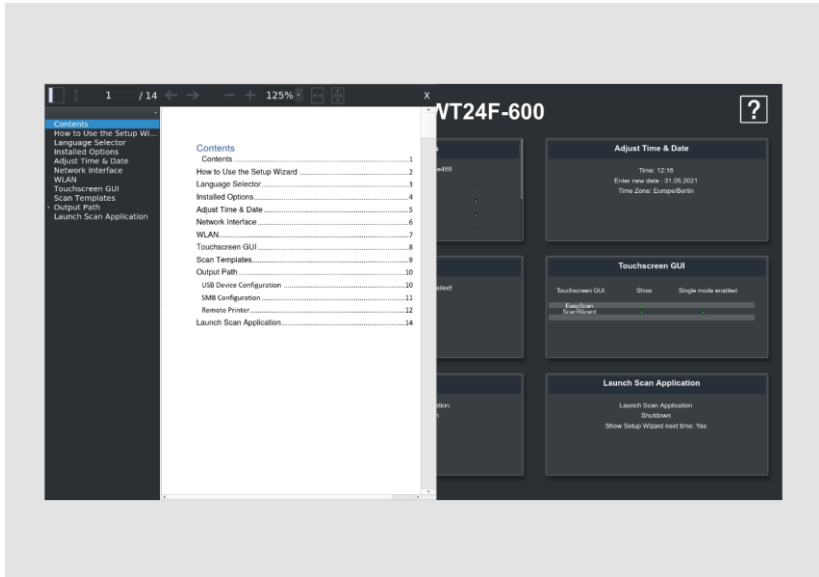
1 /14 125% X

Contents
How to Use the Setup Wi...
Language Selector
Installed Options
Adjust Time & Date
Network Interface
WLAN
Touchscreen GUI
Scan Templates
Output Path
Launch Scan Application

Contents
Contents ....1
How to Use the Setup Wizard ....2
Language Selector ....3
Installed Options ....4
Adjust Time & Date ....5
Network Interface ....6
WLAN ....7
Touchscreen GUI ....8
Scan Templates ....9
Output Path ....10
USB Device Configuration ....10
SMB Configuration ....11
Remote Printer ....12
Launch Scan Application ....14

WT24F-600

?

Adjust Time & Date
Time: 12:16
Enter new date : 31.05.2021
Time Zone: Europe/Berlin

Touchscreen GUI
Touchscreen GUI Show Single mode enabled
EasyScan
ScanWizard

Launch Scan Application
Launch Scan Application
Shutdown
Show Setup Wizard next time: Yes